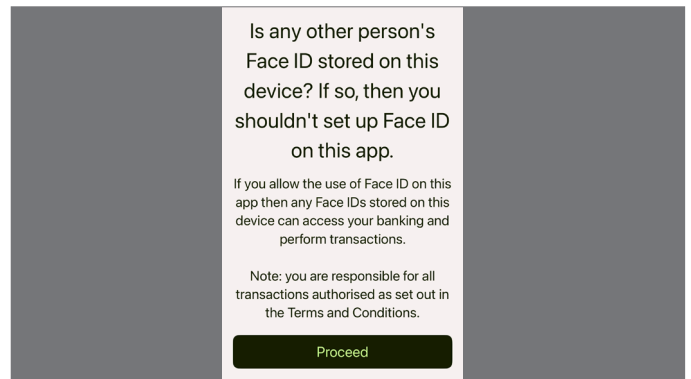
Is any other person's Face ID stored on this device? If so, then you shouldn't set up Face ID on this app.

If you allow the use of Face ID on this app then any Face IDs stored on this device can access your banking and perform transactions.

Note: you are responsible for all transactions authorised as set out in the Terms and Conditions.

Proceed